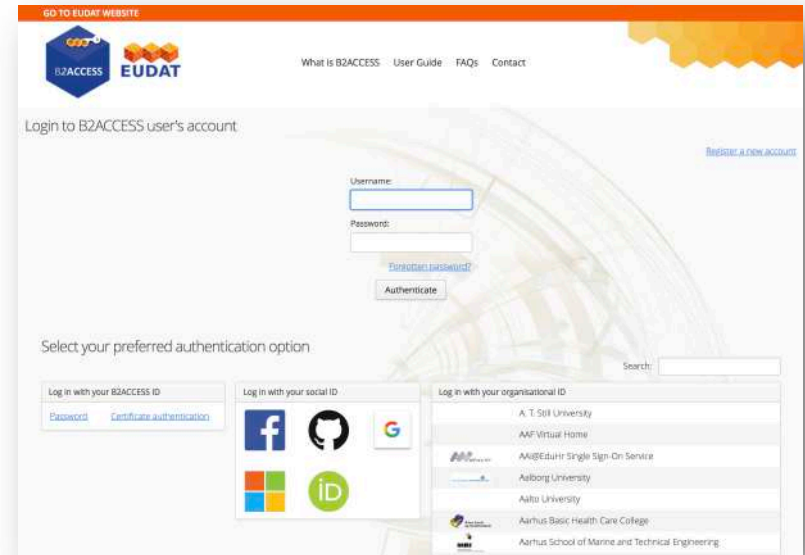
GO TO EUDAT WEBSITE

B2ACCESS EUDAT

What is B2ACCESS User Guide FAQs Contact

Login to B2ACCESS user's account

Register a new account

Username:

Password:

Forgotten password?

Authenticate

Select your preferred authentication option

Search:

Log in with your B2ACCESS ID

Password Certificate authentication

Log in with your social ID

Log in with your organisational ID

A. T. Still University

AAF Virtual Home

AAI@EduHr Single Sign-On Service

Aalborg University

Aalto University

Aarhus Basic Health Care College

Aarhus School of Marine and Technical Engineering